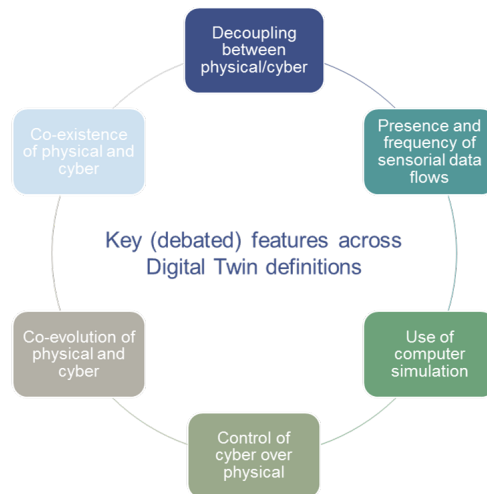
Decoupling between physical/cyber

Presence and frequency of sensorial data flows

Use of computer simulation

Control of cyber over physical

Co-evolution of physical and cyber

Co-existence of physical and cyber

Key (debated) features across Digital Twin definitions